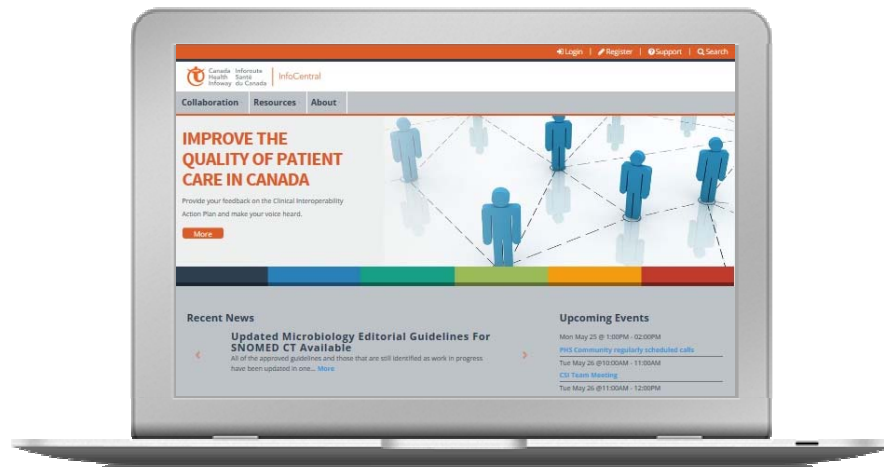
Login | Register | Support | Search

Canada Health Infoway Inforoute Santé du Canada | InfoCentral

Collaboration Resources About

IMPROVE THE QUALITY OF PATIENT CARE IN CANADA

Provide your feedback on the Clinical Interoperability Action Plan and make your voice heard.

More

Recent News

‹ Updated Microbiology Editorial Guidelines For SNOMED CT Available ›

All of the approved guidelines and those that are still identified as work in progress have been updated in one... More

Upcoming Events

Mon May 25 @ 1:00PM - 02:00PM

PHS Community regularly scheduled calls

Tue May 26 @10:00AM - 11:00AM

CSI Team Meeting

Tue May 26 @11:00AM - 12:00PM